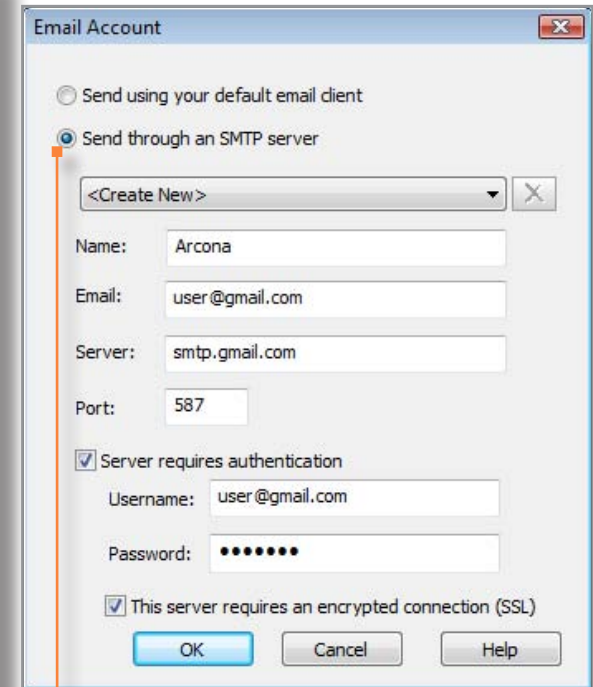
Email Account

Send using your default email client

Send through an SMTP server

<Create New>

Name: Arcona

Email: user@gmail.com

Server: smtp.gmail.com

Port: 587

Server requires authentication

Username: user@gmail.com

Password: •••••••

This server requires an encrypted connection (SSL)

OK Cancel Help